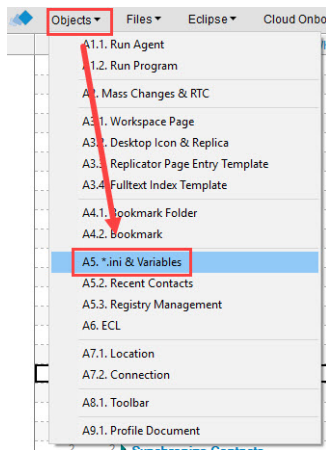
Objects ▾ Files ▾ Eclipse ▾ Cloud Onbo

A1.1. Run Agent
A1.2. Run Program

A2. Mass Changes & RTC

A3.1. Workspace Page
A3.2. Desktop Icon & Replica
A3.3. Replicator Page Entry Template
A3.4. Fulltext Index Template

A4.1. Bookmark Folder
A4.2. Bookmark

A5. *.ini & Variables
A5.2. Recent Contacts
A5.3. Registry Management
A6. ECL

A7.1. Location
A7.2. Connection

A8.1. Toolbar

A9.1. Profile Document

Synchronize Contacts